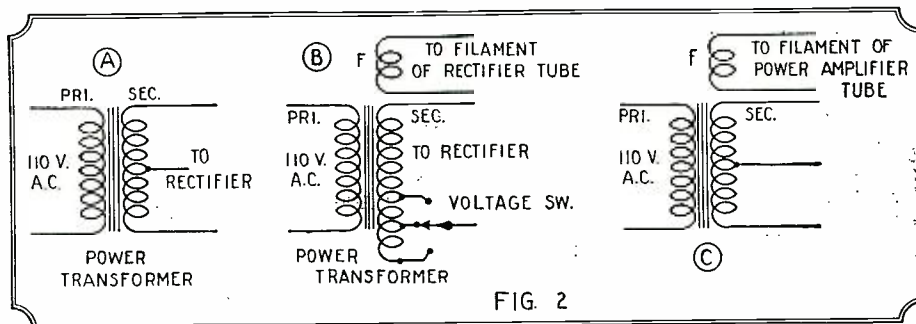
Ⓐ
PRI.
SEC.
110 V.
A.C.
TO
RECTIFIER
POWER
TRANSFORMER

Ⓑ
F
TO FILAMENT
OF RECTIFIER TUBE
PRI.
SEC.
110 V.
A.C.
TO RECTIFIER
VOLTAGE SW.
POWER
TRANSFORMER

F
TO FILAMENT OF
POWER AMPLIFIER
TUBE
PRI.
SEC.
110 V.
A.C.
Ⓒ

FIG. 2